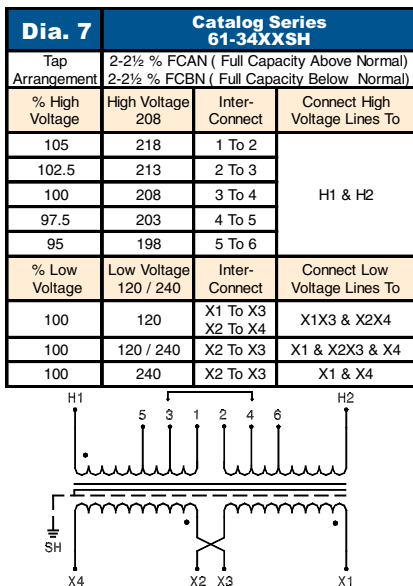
| Dia. 7 | Catalog Series 61-34XXSH | | |
|---|---|---|---|
| Tap Arrangement | 2-2½ % FCAN ( Full Capacity Above Normal) 2-2½ % FCBN ( Full Capacity Below Normal) | | |
| % High Voltage | High Voltage 208 | Inter-Connect | Connect High Voltage Lines To |
| 105 | 218 | 1 To 2 | H1 & H2 |
| 102.5 | 213 | 2 To 3 | |
| 100 | 208 | 3 To 4 | |
| 97.5 | 203 | 4 To 5 | |
| 95 | 198 | 5 To 6 | |
| % Low Voltage | Low Voltage 120 / 240 | Inter-Connect | Connect Low Voltage Lines To |
| 100 | 120 | X1 To X3 X2 To X4 | X1X3 & X2X4 |
| 100 | 120 / 240 | X2 To X3 | X1 & X2X3 & X4 |
| 100 | 240 | X2 To X3 | X1 & X4 |

H1 5 3 1 2 4 6 H2

SH

X4 X2 X3 X1